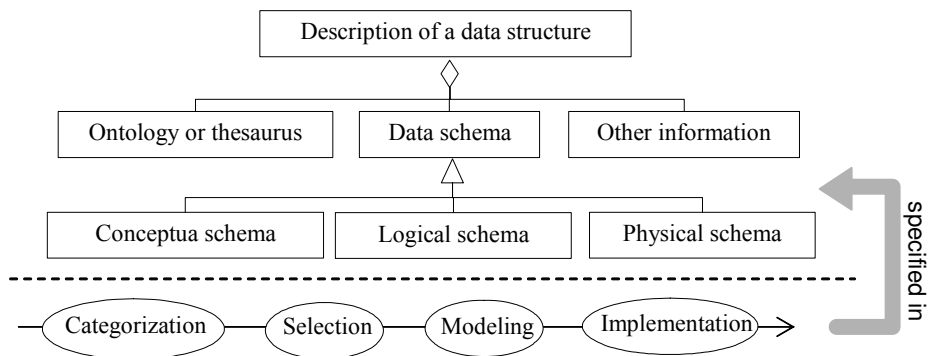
Description of a data structure

Ontology or thesaurus

Data schema

Other information

Conceptua schema

Logical schema

Physical schema

specified in

Categorization

Selection

Modeling

Implementation